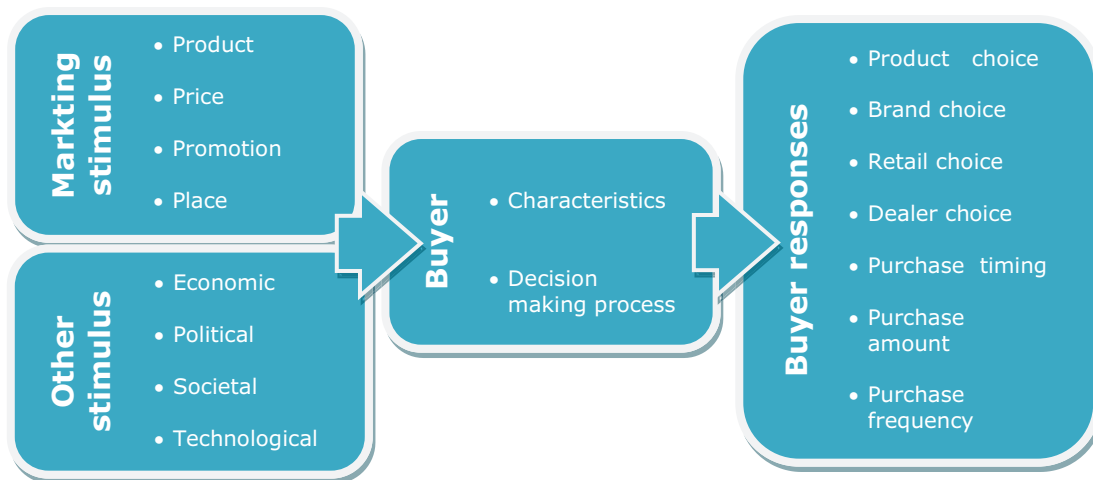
Markting stimulus

- Product
- Price
- Promotion
- Place

Other stimulus

- Economic
- Political
- Societal
- Technological

Buyer

- Characteristics
- Decision making process

Buyer responses

- Product choice
- Brand choice
- Retail choice
- Dealer choice
- Purchase timing
- Purchase amount
- Purchase frequency